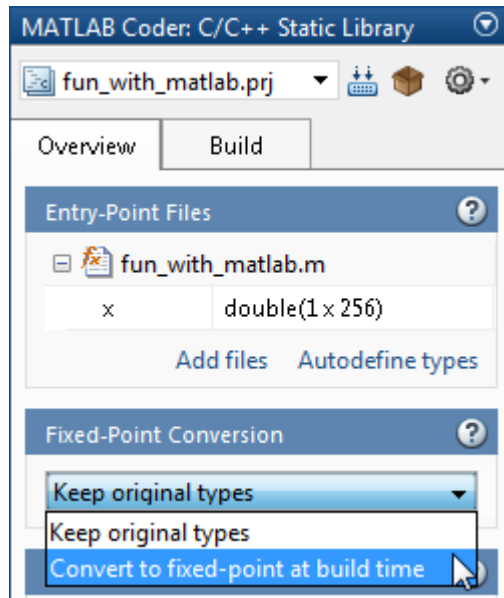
MATLAB Coder: C/C++ Static Library

fun_with_matlab.prj

Overview | Build

Entry-Point Files

fun_with_matlab.m

| x | double(1 x 256) |
|---|---|

Add files Autodefine types

Fixed-Point Conversion

Keep original types

Keep original types

Convert to fixed-point at build time